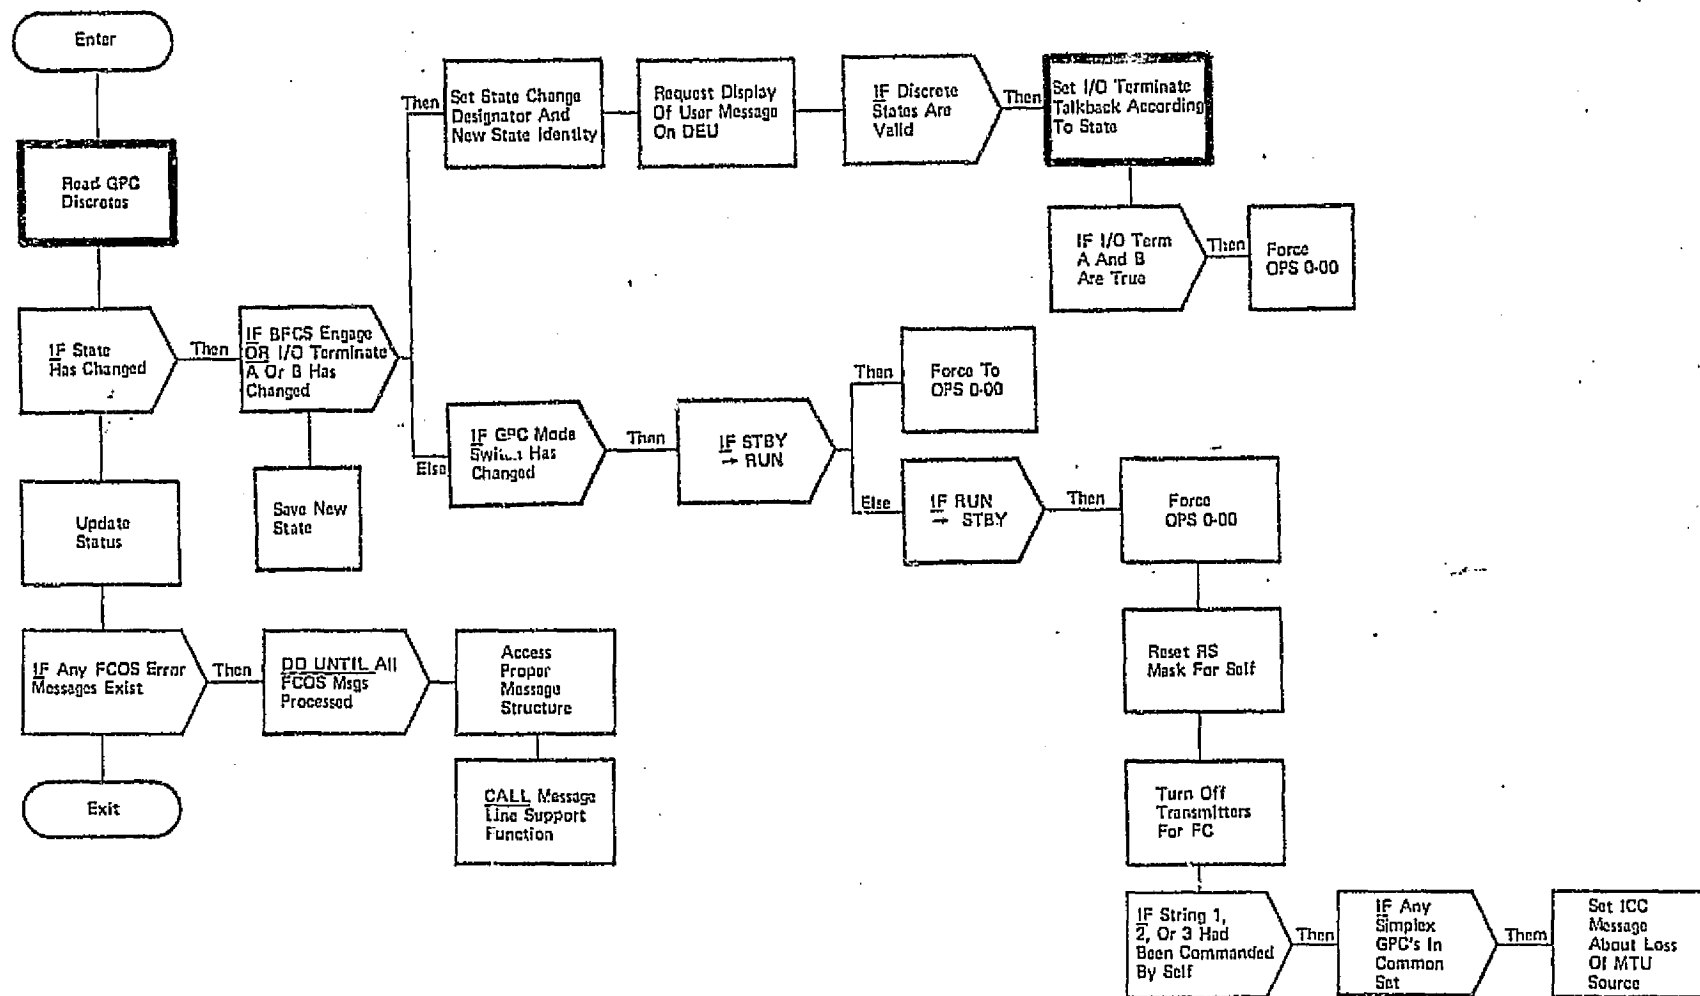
Enter

Read GPC Discretes

IF State Has Changed

Then

IF BFCS Engage OR I/O Terminate A Or B Has Changed

Save New State

Then

Set State Change Designator And New State Identity

Request Display Of User Message On DEU

IF Discrete States Are Valid

Then

Set I/O Terminate Talkback According To State

IF I/O Term A And B Are True

Then

Force OPS 0-00

Else

IF GPC Mode Switch Has Changed

Then

IF STBY → RUN

Then

Force To OPS 0-00

Else

IF RUN → STBY

Then

Force OPS 0-00

Reset RS Mask For Self

Turn Off Transmitters For FC

IF String 1, 2, Or 3 Had Been Commanded By Self

Then

IF Any Simplex GPC's In Common Set

Them

Set ICC Message About Loss Of MTU Source

Update Status

IF Any FCOS Error Messages Exist

Then

DO UNTIL All FCOS Msgs Processed

Access Proper Message Structure

CALL Message Line Support Function

Exit